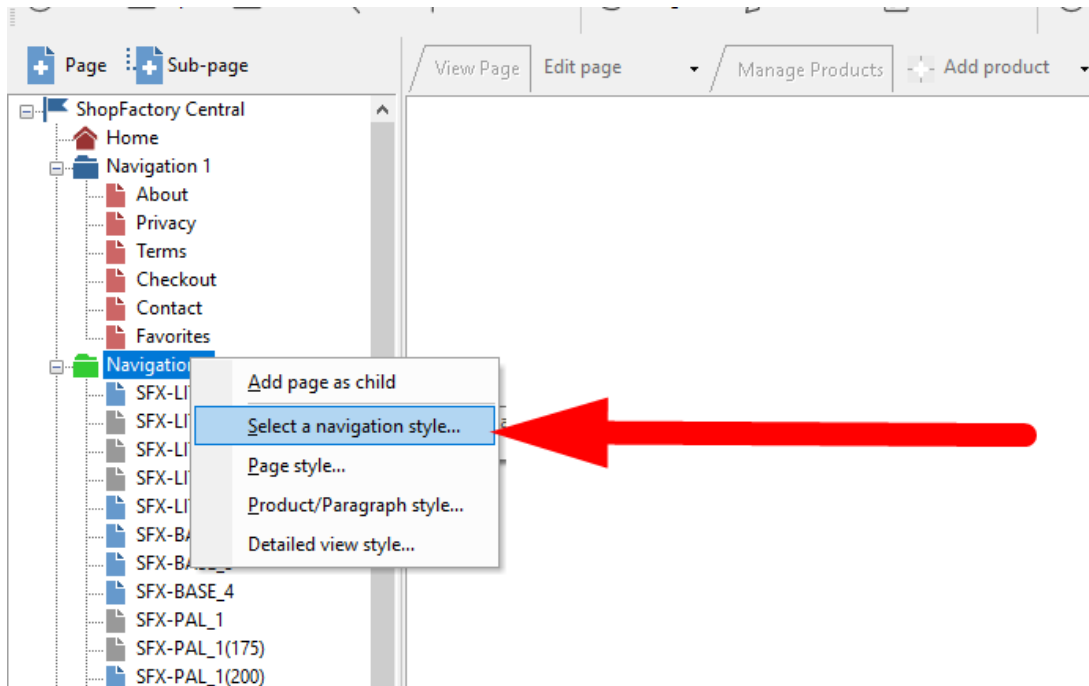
Page Sub-page

View Page Edit page Manage Products Add product

ShopFactory Central
Home
Navigation 1
About
Privacy
Terms
Checkout
Contact
Favorites
Navigatio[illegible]
SFX-LI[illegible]
SFX-LI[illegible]
SFX-LI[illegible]
SFX-LI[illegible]
SFX-LI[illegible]
SFX-BA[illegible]
SFX-BA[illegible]
SFX-BASE_4
SFX-PAL_1
SFX-PAL_1(175)
SFX-PAL_1(200)

Add page as child
Select a navigation style...
Page style...
Product/Paragraph style...
Detailed view style...